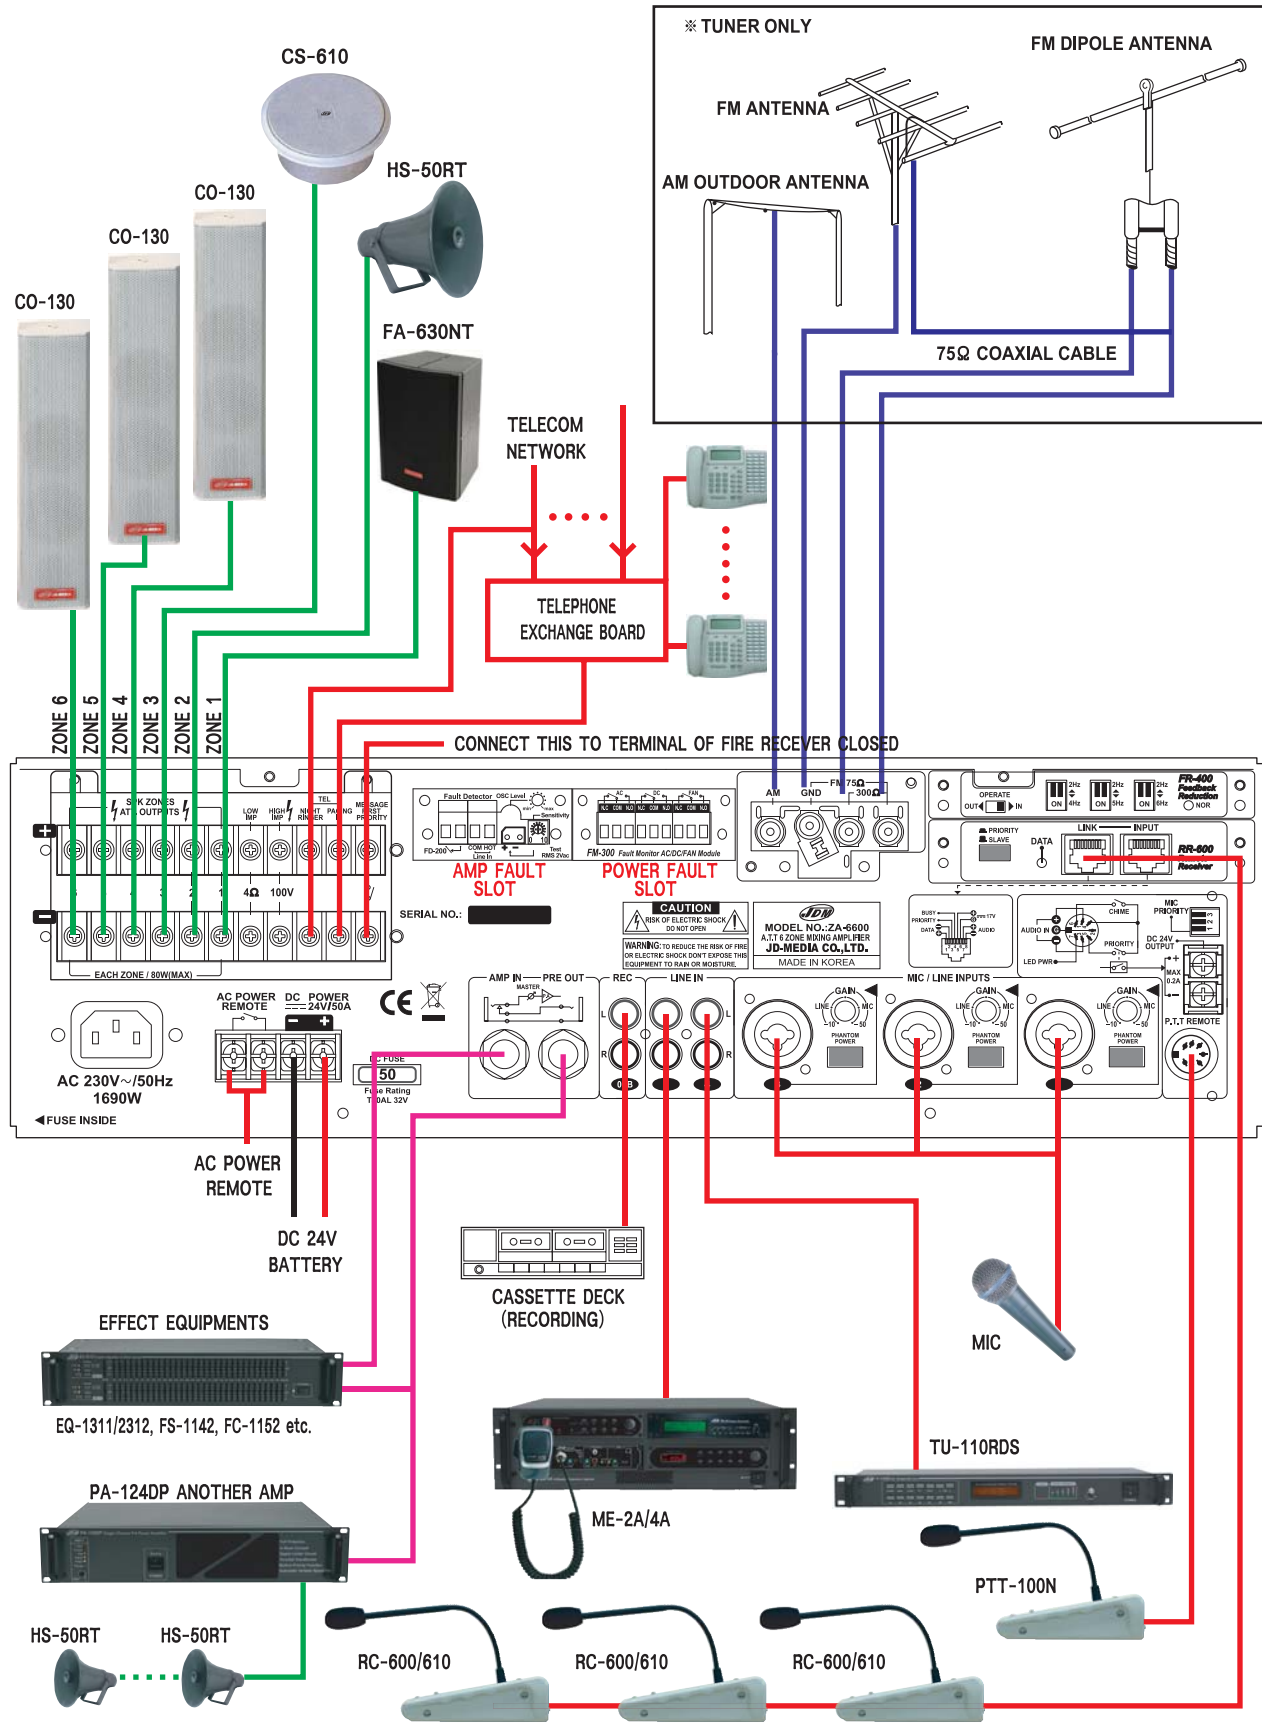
※ TUNER ONLY
FM DIPOLE ANTENNA
FM ANTENNA
AM OUTDOOR ANTENNA
75Ω COAXIAL CABLE
CS-610
HS-50RT
CO-130
CO-130
CO-130
FA-630NT
TELECOM NETWORK
TELEPHONE EXCHANGE BOARD
ZONE 6 ZONE 5 ZONE 4 ZONE 3 ZONE 2 ZONE 1
CONNECT THIS TO TERMINAL OF FIRE RECEVER CLOSED
SPK ZONES AT OUTPUTS
LOW IMP HIGH IMP NIGHT RINGER TEL PAGING MESSAGE FIRST PRIORITY
Fault Detector OSC Level Sensitivity
FD-200 COM HOT Line In Test RMS 2Vac
FM-300 Fault Monitor AC/DC/FAN Module
AMP FAULT SLOT
POWER FAULT SLOT
AM GND FM 75Ω 300Ω
OPERATE OUT IN
FR-400 Feedback Reduction NOR
PRIORITY SLAVE DATA LINK INPUT
RR-600 Receiver
4Ω 100V
EACH ZONE / 80W(MAX)
SERIAL NO.:
CAUTION
RISK OF ELECTRIC SHOCK DO NOT OPEN
WARNING: TO REDUCE THE RISK OF FIRE OR ELECTRIC SHOCK DON'T EXPOSE THIS EQUIPMENT TO RAIN OR MOISTURE.
MODEL NO.:ZA-6600
A.T.T 6 ZONE MIXING AMPLIFIER
JD-MEDIA CO.,LTD.
MADE IN KOREA
BUSY PRIORITY DATA AUDIO
CHIME MIC PRIORITY AUDIO IN PRIORITY DC 24V OUTPUT LED PWR MAX 0.2A
AC POWER REMOTE DC POWER 24V/50A
AMP IN PRE OUT MASTER
REC LINE IN MIC / LINE INPUTS
GAIN LINE MIC PHANTOM POWER
P.T.T REMOTE
AC 230V~/50Hz 1690W
◀FUSE INSIDE
DC FUSE 50 Fuse Rating TOTAL 32V
AC POWER REMOTE
DC 24V BATTERY
CASSETTE DECK (RECORDING)
MIC
EFFECT EQUIPMENTS
EQ-1311/2312, FS-1142, FC-1152 etc.
TU-110RDS
ME-2A/4A
PA-124DP ANOTHER AMP
PTT-100N
HS-50RT
HS-50RT
RC-600/610
RC-600/610
RC-600/610